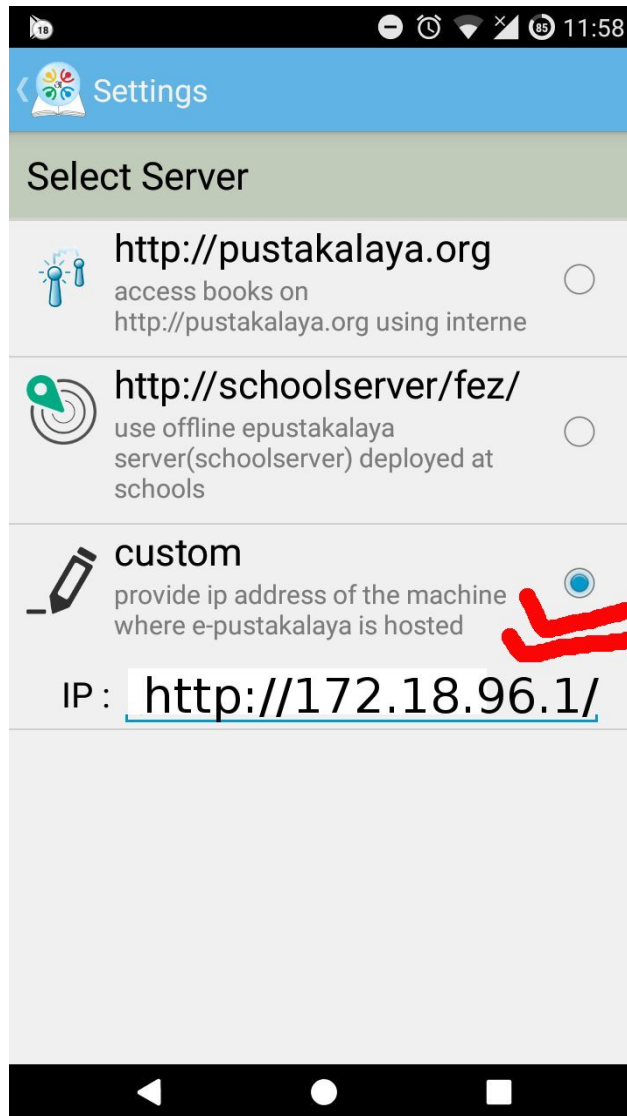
18 85 11:58

Settings

Select Server

http://pustakalaya.org
access books on http://pustakalaya.org using interne

http://schoolserver/fez/
use offline epustakalaya server(schoolserver) deployed at schools

custom
provide ip address of the machine where e-pustakalaya is hosted

IP : http://172.18.96.1/